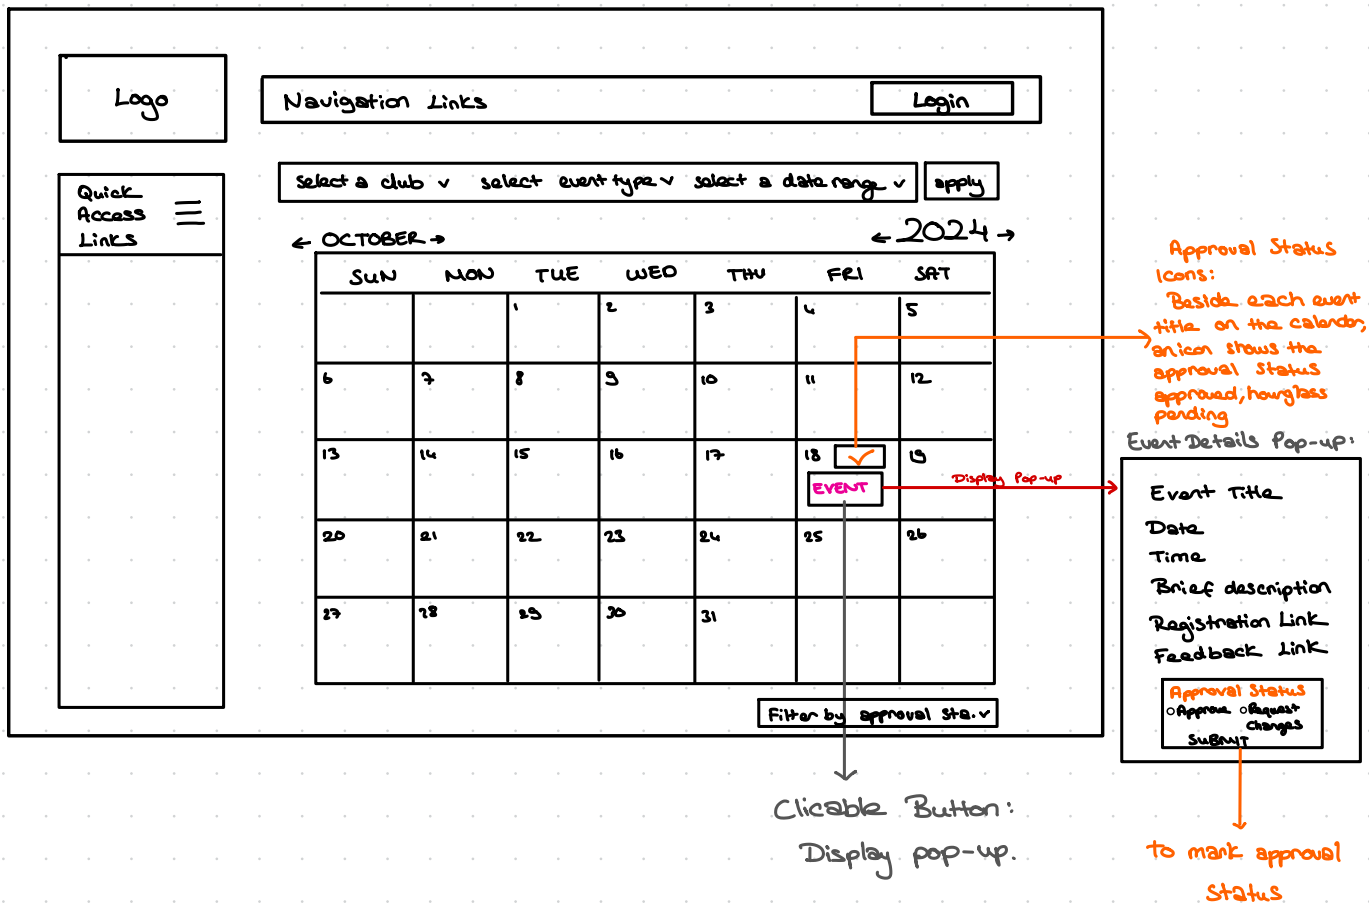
Logo

Navigation Links

Login

Quick Access Links

select a club ∨ select event type ∨ select a date range ∨

apply

← OCTOBER →

← 2024 →

| SUN | MON | TUE | WED | THU | FRI | SAT |
|---|---|---|---|---|---|---|
| | | 1 | 2 | 3 | 4 | 5 |
| 6 | 7 | 8 | 9 | 10 | 11 | 12 |
| 13 | 14 | 15 | 16 | 17 | 18 ✓ EVENT | 19 |
| 20 | 21 | 22 | 23 | 24 | 25 | 26 |
| 27 | 28 | 29 | 30 | 31 | | |

Filter by approval sta. ∨

Approval Status Icons:
Beside each event title on the calendar, an icon shows the approval status approved, hourglass pending

Display Pop-up

Event Details Pop-up:

Event Title
Date
Time
Brief description
Registration Link
Feedback Link

Approval Status
○Approve ○Request Changes
SUBMIT

Clicable Button:
Display pop-up.

to mark approval status